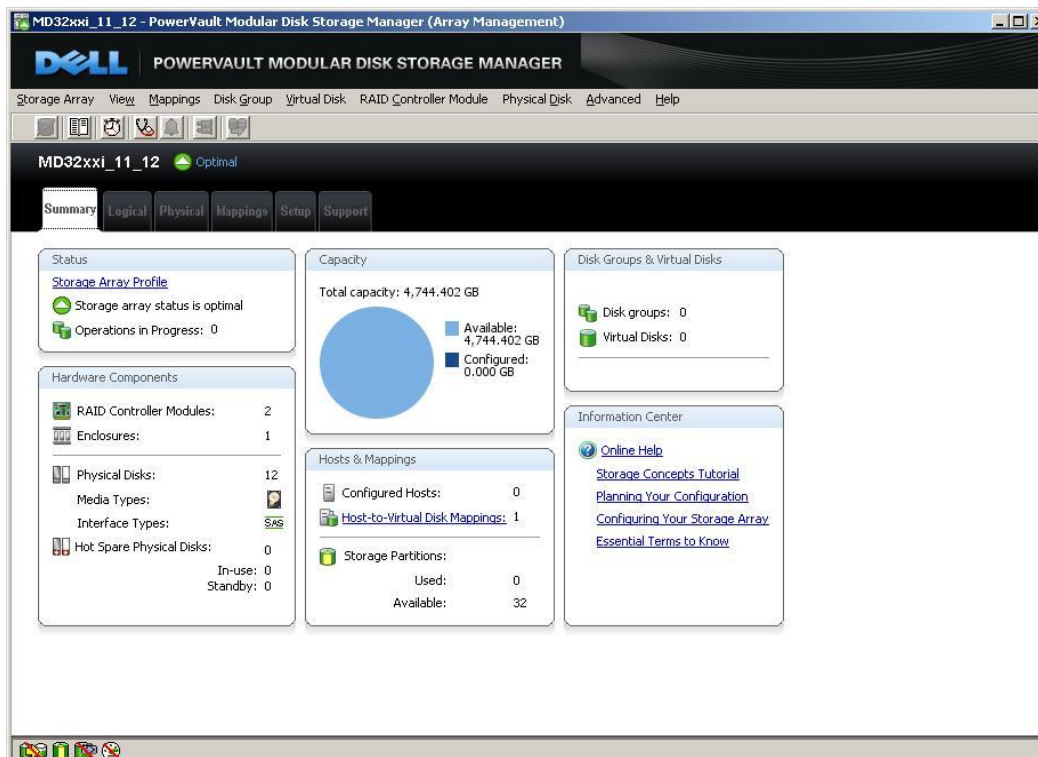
MD32xxi_11_12 - PowerVault Modular Disk Storage Manager (Array Management)

DELL POWERVAULT MODULAR DISK STORAGE MANAGER

Storage Array View Mappings Disk Group Virtual Disk RAID Controller Module Physical Disk Advanced Help

MD32xxi_11_12 Optimal

Summary Logical Physical Mappings Setup Support

Status
Storage Array Profile
Storage array status is optimal
Operations in Progress: 0

Hardware Components
RAID Controller Modules: 2
Enclosures: 1
Physical Disks: 12
Media Types:
Interface Types: SAS
Hot Spare Physical Disks: 0
In-use: 0
Standby: 0

Capacity
Total capacity: 4,744.402 GB
Available: 4,744.402 GB
Configured: 0.000 GB

Hosts & Mappings
Configured Hosts: 0
Host-to-Virtual Disk Mappings: 1
Storage Partitions:
Used: 0
Available: 32

Disk Groups & Virtual Disks
Disk groups: 0
Virtual Disks: 0

Information Center
Online Help
Storage Concepts Tutorial
Planning Your Configuration
Configuring Your Storage Array
Essential Terms to Know